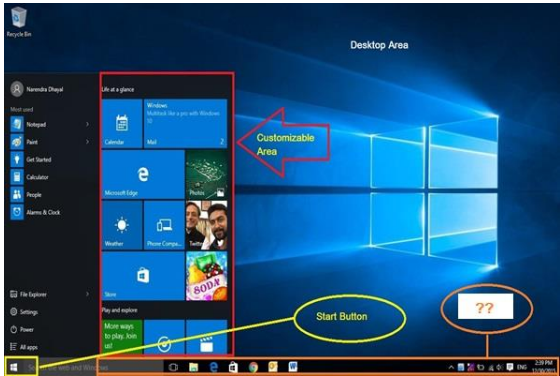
Recycle Bin

Desktop Area

Narendra Dhayal

Most used

Notepad

Paint

Get Started

Calculator

People

Alarms & Clock

File Explorer

Settings

Power

All apps

Life at a glance

Windows
Multitask like a pro with Windows 10

Calendar

Mail 2

Customizable Area

Microsoft Edge

Photos

Weather

Phone Compa...

Twitter

Store

SODA

Play and explore

More ways to play. Join us!

Start Button

??

Search the web and Windows

ENG

2:39 PM
11/30/2015